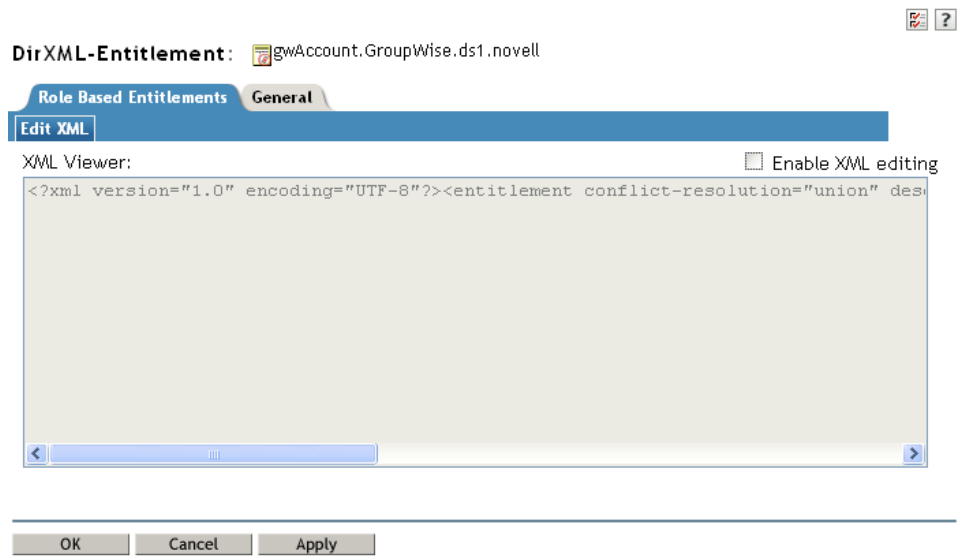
?

DirXML-Entitlement: gwAccount.GroupWise.ds1.novell

Role Based Entitlements General

Edit XML

XML Viewer:

Enable XML editing

<?xml version="1.0" encoding="UTF-8"?><entitlement conflict-resolution="union" des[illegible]

OK Cancel Apply